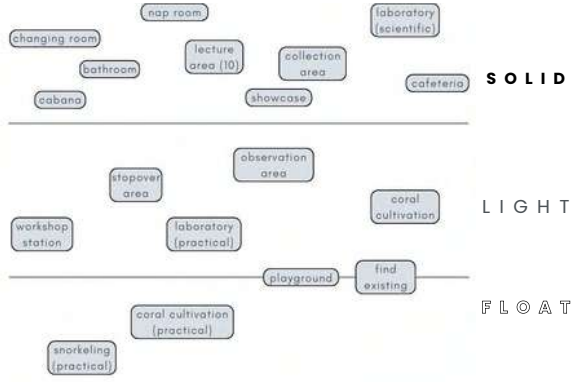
nap room

laboratory (scientific)

changing room

lecture area (10)

collection area

bathroom

cafeteria

SOLID

cabana

showcase

observation area

stopover area

coral cultivation

LIGHT

workshop station

laboratory (practical)

playground

find existing

FLOAT

coral cultivation (practical)

snorkeling (practical)